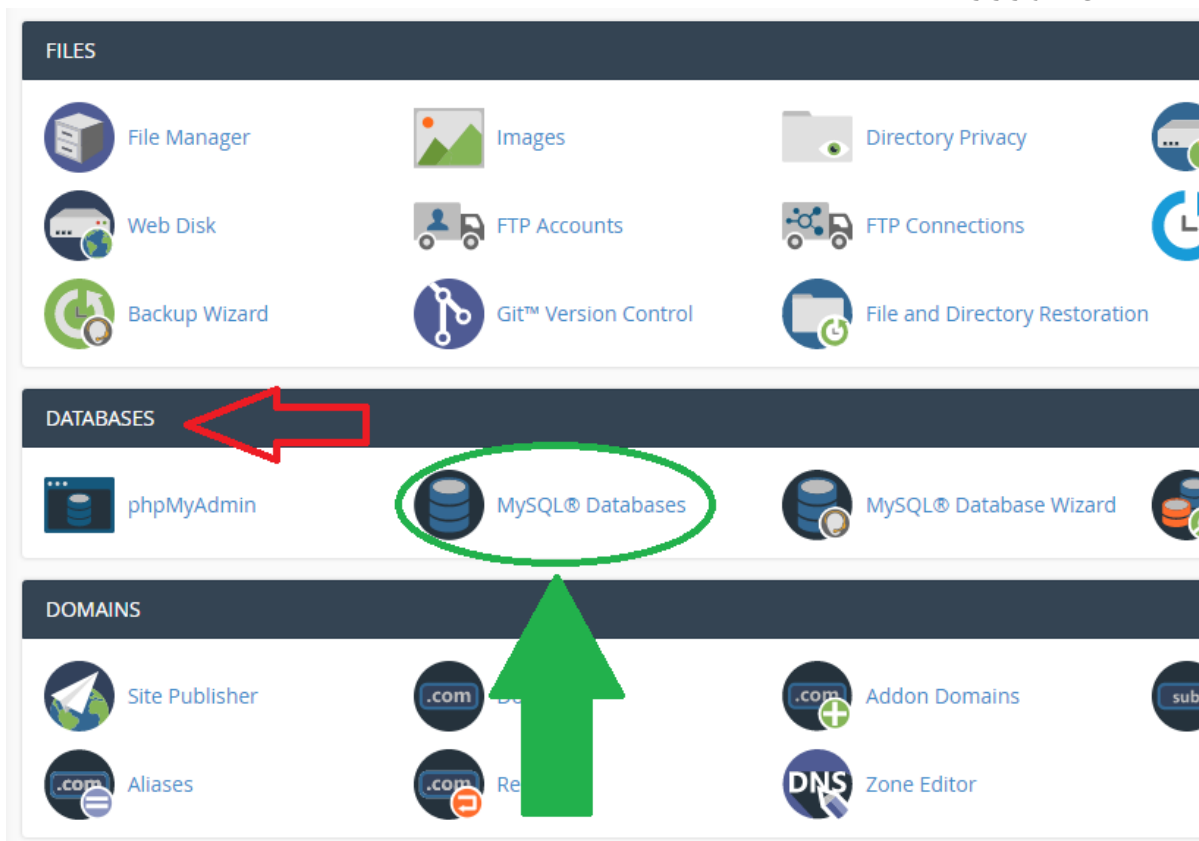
FILES

File Manager
Images
Directory Privacy
Web Disk
FTP Accounts
FTP Connections
Backup Wizard
Git™ Version Control
File and Directory Restoration

DATABASES

phpMyAdmin
MySQL® Databases
MySQL® Database Wizard

DOMAINS

Site Publisher
.com
Do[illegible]
.com
Addon Domains
sub
.com
Aliases
.com
Re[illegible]
DNS
Zone Editor